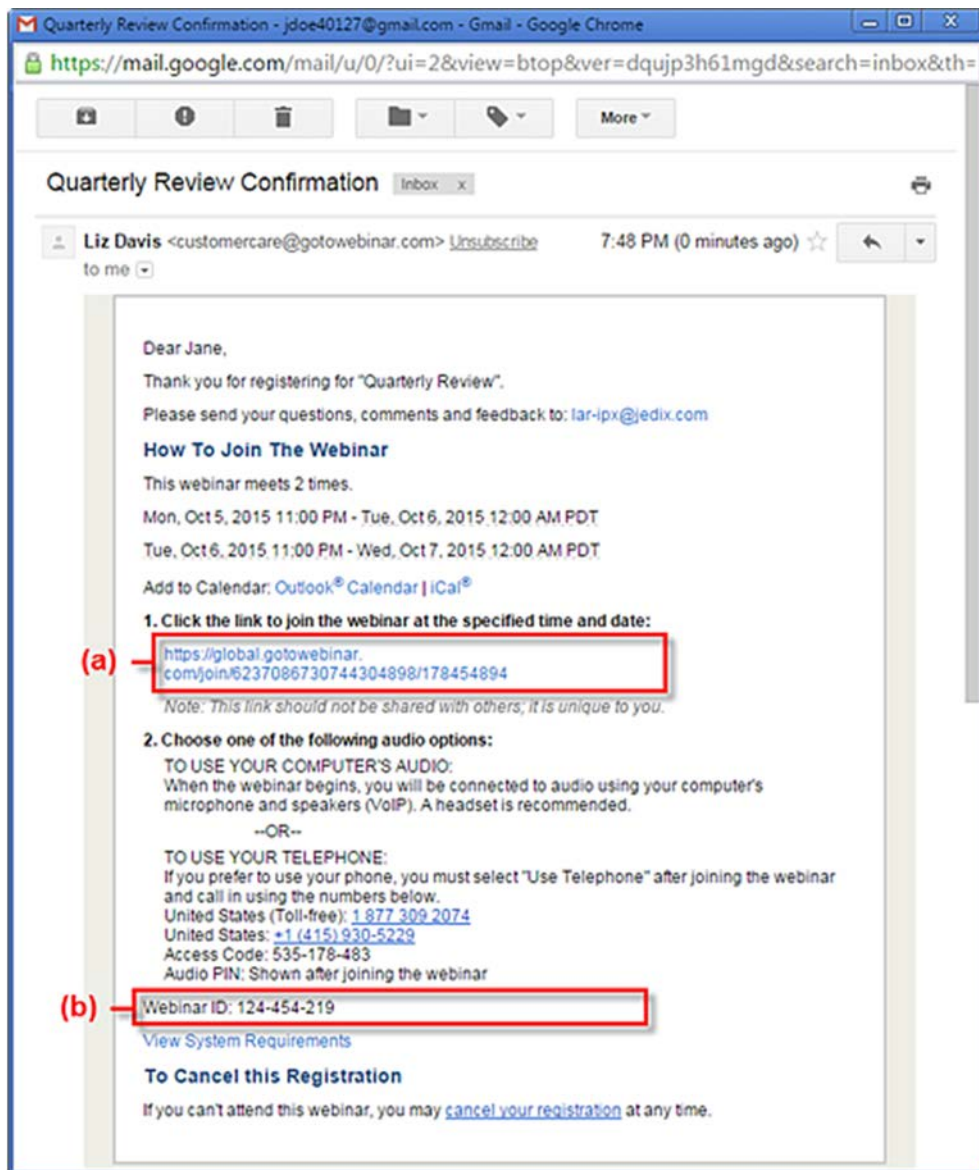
Quarterly Review Confirmation - jdoe40127@gmail.com - Gmail - Google Chrome

https://mail.google.com/mail/u/0/?ui=2&view=btop&ver=dqujp3h61mgd&search=inbox&th=

More

Quarterly Review Confirmation Inbox x

Liz Davis <customercare@gotowebinar.com> Unsubscribe 7:48 PM (0 minutes ago)

to me

Dear Jane,

Thank you for registering for "Quarterly Review".

Please send your questions, comments and feedback to: lar-ipx@jedix.com

How To Join The Webinar

This webinar meets 2 times.

Mon, Oct 5, 2015 11:00 PM - Tue, Oct 6, 2015 12:00 AM PDT

Tue, Oct 6, 2015 11:00 PM - Wed, Oct 7, 2015 12:00 AM PDT

Add to Calendar: Outlook® Calendar | iCal®

1. Click the link to join the webinar at the specified time and date:

(a) https://global.gotowebinar.com/join/6237086730744304898/178454894

Note: This link should not be shared with others; it is unique to you.

2. Choose one of the following audio options:

TO USE YOUR COMPUTER'S AUDIO:
When the webinar begins, you will be connected to audio using your computer's microphone and speakers (VoIP). A headset is recommended.

--OR--

TO USE YOUR TELEPHONE:
If you prefer to use your phone, you must select "Use Telephone" after joining the webinar and call in using the numbers below.
United States (Toll-free): 1 877 309 2074
United States: +1 (415) 930-5229
Access Code: 535-178-483
Audio PIN: Shown after joining the webinar

(b) Webinar ID: 124-454-219

View System Requirements

To Cancel this Registration

If you can't attend this webinar, you may cancel your registration at any time.